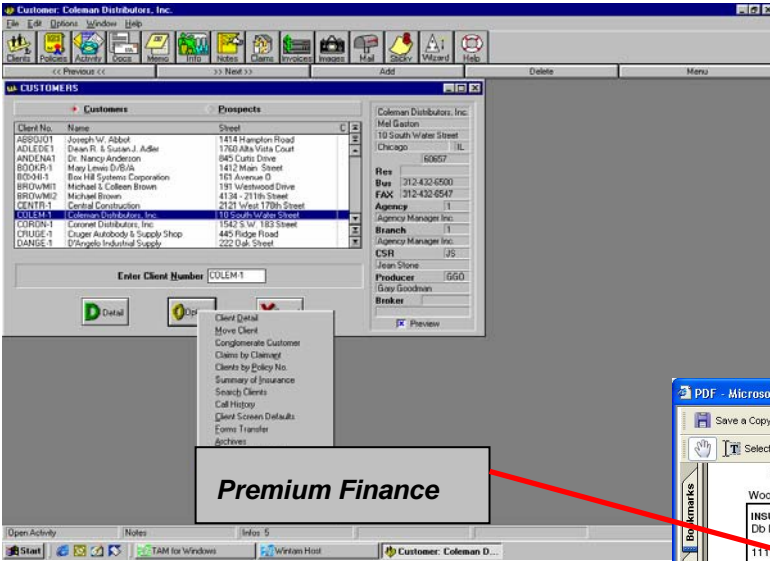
Customer: Coleman Distributors, Inc.

File Edit Options Window Help

Clients Policies Activity Docs Memo Info Notes Claims Invoices Images Mail Sticky Wizard Help

<< Previous << >> Next >> Add Delete Menu

CUSTOMERS

Customers Prospects

| Client No. | Name | Street | C |
|---|---|---|---|
| ABBOJO1 | Joseph W. Abbot | 1414 Hampton Road | |
| ADLEDE1 | Dean R. & Susan J. Adler | 1760 Alta Vista Court | |
| ANDENA1 | Dr. Nancy Anderson | 845 Curtis Drive | |
| BOOKR-1 | Mary Lewis D/B/A | 1412 Main Street | |
| BOXHI-1 | Box Hill Systems Corporation | 161 Avenue O | |
| BROWMI1 | Michael & Colleen Brown | 191 Westwood Drive | |
| BROWMI2 | Michael Brown | 4134 - 211th Street | |
| CENTR-1 | Central Construction | 2121 West 178th Street | |
| COLEM-1 | Coleman Distributors, Inc. | 10 South Water Street | |
| CORON-1 | Coronet Distributors, Inc. | 1542 S.W. 183 Street | |
| CRUGE-1 | Cruger Autobody & Supply Shop | 445 Ridge Road | |
| DANGE-1 | D'Angelo Industrial Supply | 222 Oak Street | |

Coleman Distributors, Inc.
Mel Gaston
10 South Water Street
Chicago IL
60657
Res
Bus 312-432-6500
FAX 312-432-6547
Agency 1
Agency Manager Inc.
Branch 1
Agency Manager Inc.
CSR JS
Jean Stone
Producer GGO
Gary Goodman
Broker
Preview

Enter Client Number COLEM-1

Detail Opt

Client Detail
Move Client
Conglomerate Customer
Claims by Claimant
Clients by Policy No.
Summary of Insurance
Search Clients
Call History
Client Screen Defaults
Forms Transfer
Archives

Premium Finance

PDF - Microso
Save a Copy
Select
Bookmarks
Woo
INSU
Db
11

Open Activity Notes Infos: 5

Start TAM for Windows Wintam Host Customer: Coleman D...